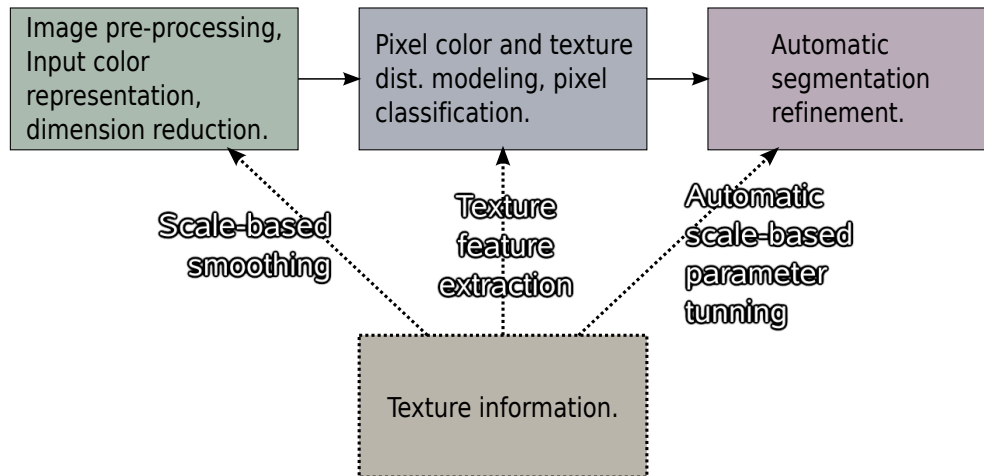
Image pre-processing, Input color representation, dimension reduction.

Pixel color and texture dist. modeling, pixel classification.

Automatic segmentation refinement.

Scale-based smoothing

Texture feature extraction

Automatic scale-based parameter tunning

Texture information.